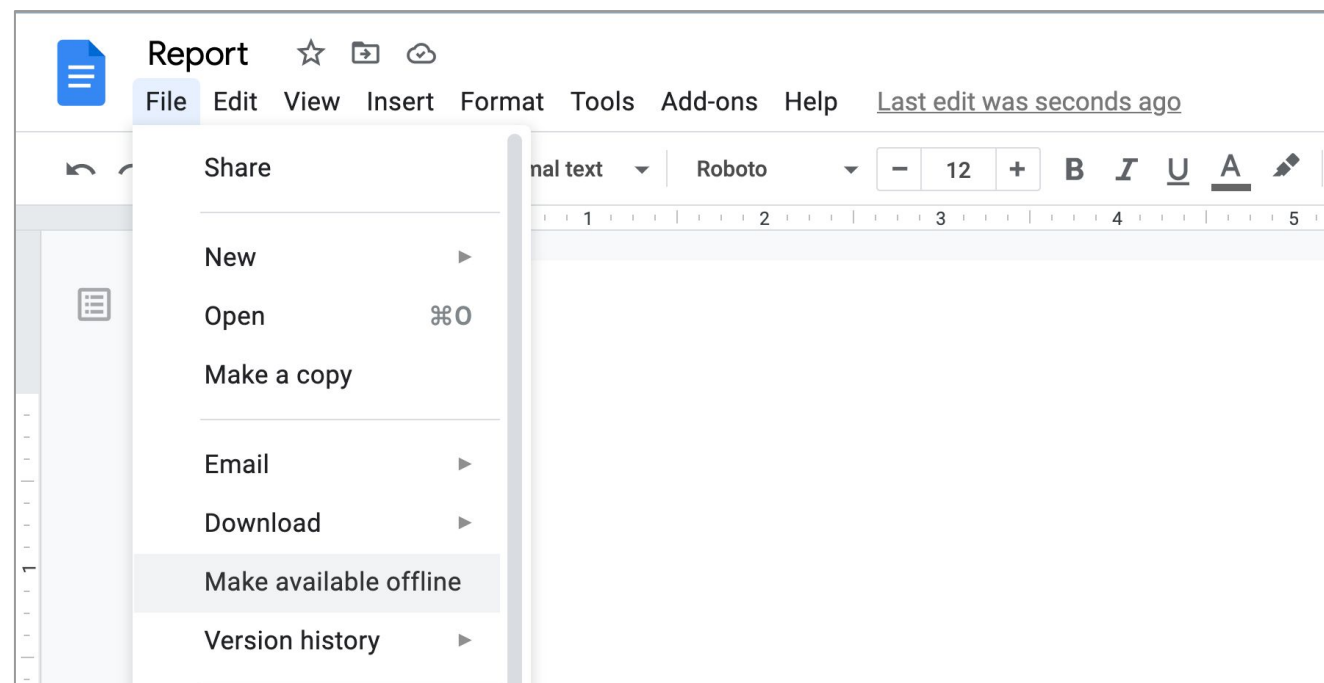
Report

File Edit View Insert Format Tools Add-ons Help Last edit was seconds ago

nal text Roboto − 12 + B I U A

1 2 3 4 5

Share

New ▸
Open ⌘O
Make a copy

Email ▸
Download ▸
Make available offline
Version history ▸

1